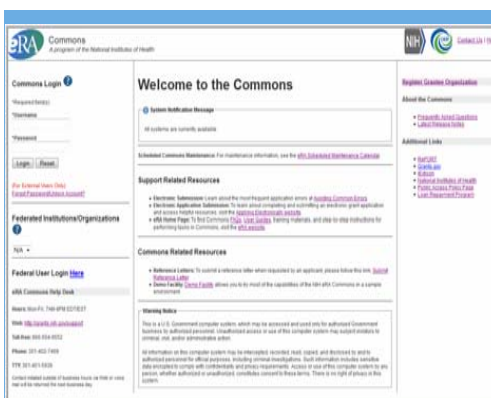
eRA Commons
A program of the National Institutes of Health

NIH Contact Us

Commons Login

*Required field(s)

*Username

*Password

Login Reset

(For External Users Only)
Forgot Password/Unlock Account?

Federated Institutions/Organizations

N/A

Federal User Login Here

eRA Commons Help Desk

Hours: Mon-Fri, 7AM-8PM EDT/EST

Web: http://grants.nih.gov/support

Toll-free: 866-504-9552

Phone: 301-402-7469

TTY: 301-451-5939

Welcome to the Commons

System Notification Message

All systems are currently available.

Scheduled Commons Maintenance: For maintenance information, see the eRA Scheduled Maintenance Calendar.

Support Related Resources

• Electronic Submission: Learn about the most frequent application errors at Avoiding Common Errors
• Electronic Application Submission: To learn about completing and submitting an electronic grant application and access helpful resources, visit the Applying Electronically website.
• eRA Home Page: To find Commons FAQs, User Guides, training materials, and step-by-step instructions for performing tasks in Commons, visit the eRA website.

Commons Related Resources

• Reference Letters: To submit a reference letter when requested by an applicant, please follow this link: Submit Reference Letter
• Demo Facility: Demo Facility allows you to try most of the capabilities of the NIH eRA Commons in a sample environment.

Warning Notice

This is a U.S. Government computer system, which may be accessed and used only for authorized Government business by authorized personnel. Unauthorized access or use of this computer system may subject violators to criminal, civil, and/or administrative action.

All information on this computer system may be intercepted, recorded, read, copied, and disclosed by and to authorized personnel for official purposes, including criminal investigations. Such information includes sensitive data encrypted to comply with confidentiality and privacy requirements. Access or use of this computer system by any person, whether authorized or unauthorized, constitutes consent to these terms. There is no right of privacy in this system.

Register Grantee Organization

About the Commons

• Frequently Asked Questions
• Latest Release Notes

Additional Links

• NexGEN
• Grants.gov
• iEdison
• National Institutes of Health
• Public Access Policy Page
• Loan Repayment Program